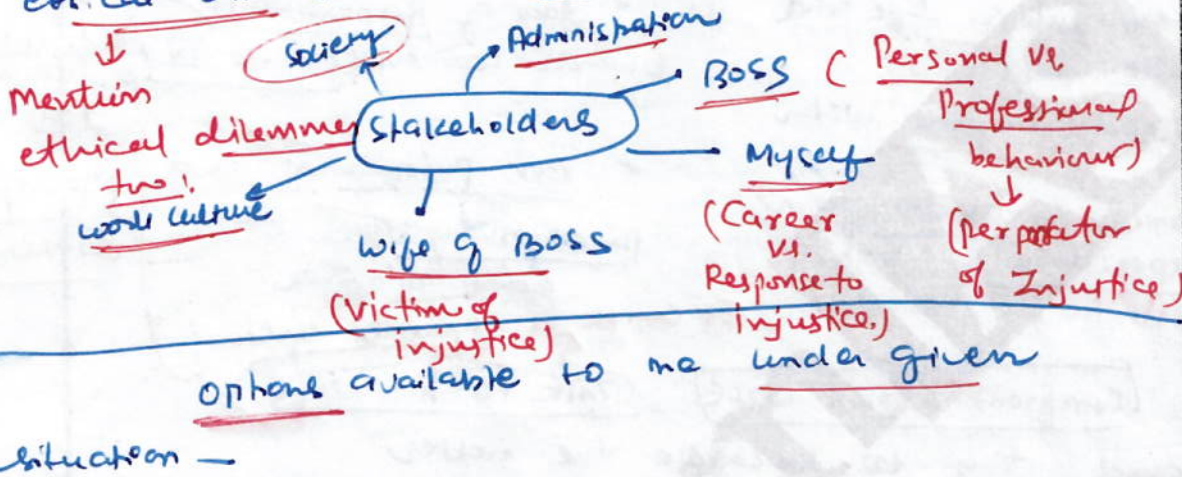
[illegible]

Mention ethical dilemma two!

Society

Administration

Stakeholders

BOSS (Personal vs Professional behaviour)
(perpetrator of Injustice)

Myself (Career vs. Response to injustice.)

Wife of BOSS (Victim of injustice)

work culture

options available to me under given situation –